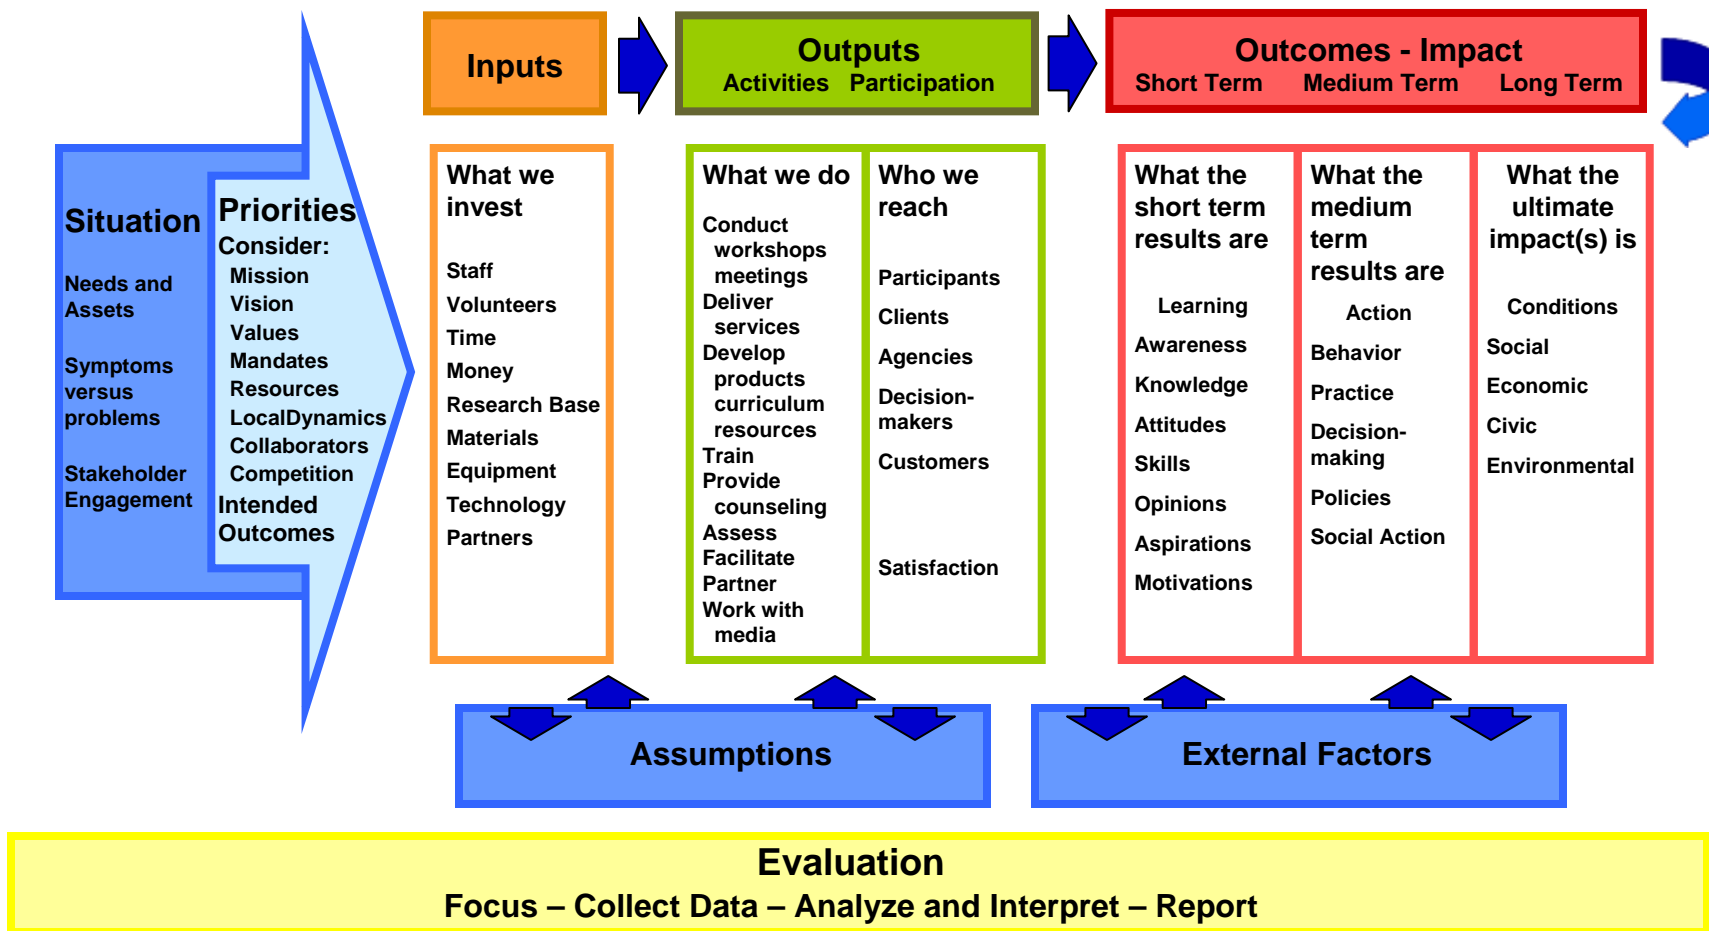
Situation

Needs and Assets

Symptoms versus problems

Stakeholder Engagement

Priorities
Consider:
Mission
Vision
Values
Mandates
Resources
LocalDynamics
Collaborators
Competition
Intended Outcomes

Inputs

What we invest

Staff
Volunteers
Time
Money
Research Base
Materials
Equipment
Technology
Partners

Outputs
Activities Participation

What we do

Conduct workshops meetings
Deliver services
Develop products curriculum resources
Train
Provide counseling
Assess
Facilitate
Partner
Work with media

Who we reach

Participants
Clients
Agencies
Decision-makers
Customers

Satisfaction

Outcomes - Impact
Short Term Medium Term Long Term

What the short term results are

Learning
Awareness
Knowledge
Attitudes
Skills
Opinions
Aspirations
Motivations

What the medium term results are

Action
Behavior
Practice
Decision-making
Policies
Social Action

What the ultimate impact(s) is

Conditions
Social
Economic
Civic
Environmental

Assumptions

External Factors

Evaluation
Focus – Collect Data – Analyze and Interpret – Report